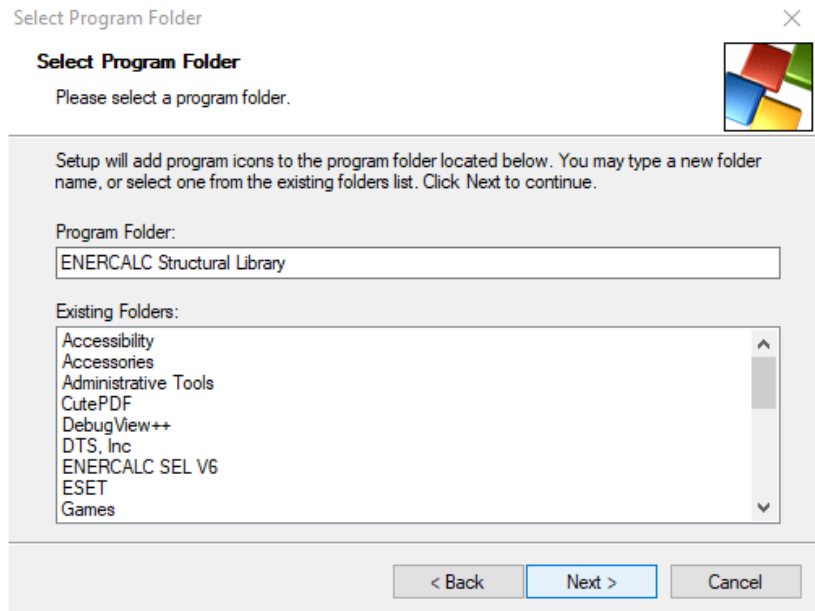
Select Program Folder

Select Program Folder

Please select a program folder.

Setup will add program icons to the program folder located below. You may type a new folder name, or select one from the existing folders list. Click Next to continue.

Program Folder:

ENERCALC Structural Library

Existing Folders:

Accessibility
Accessories
Administrative Tools
CutePDF
DebugView++
DTS, Inc
ENERCALC SEL V6
ESET
Games

< Back

Next >

Cancel